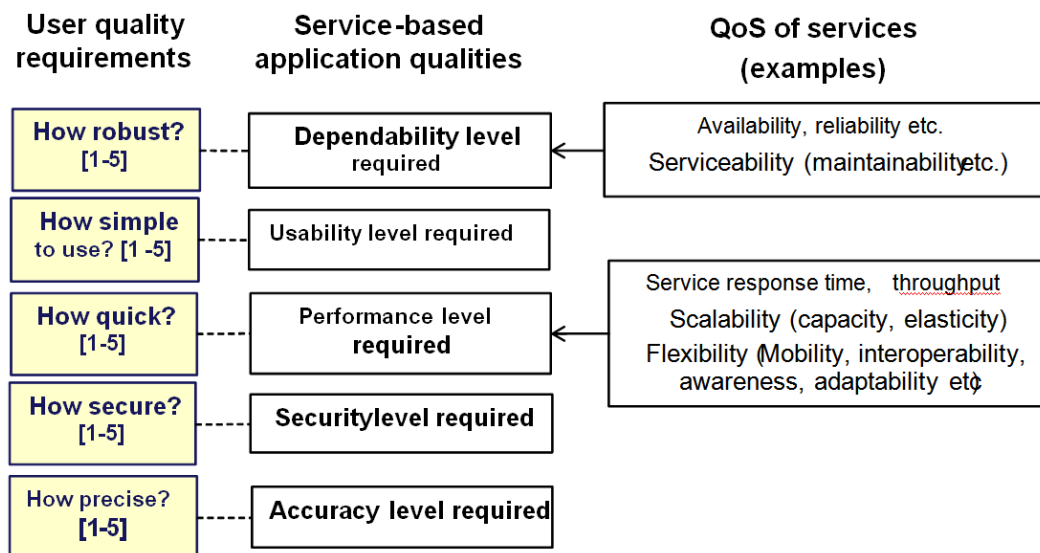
User quality requirements

Service-based application qualities

QoS of services (examples)

How robust? [1-5]

Dependability level required

Availability, reliability etc.
Serviceability (maintainabilityetc.)

How simple to use? [1 -5]

Usability level required

How quick? [1-5]

Performance level required

Service response time, throughput
Scalability (capacity, elasticity)
Flexibility (Mobility, interoperability, awareness, adaptability etc)

How secure? [1-5]

Securitylevel required

How precise? [1-5]

Accuracy level required